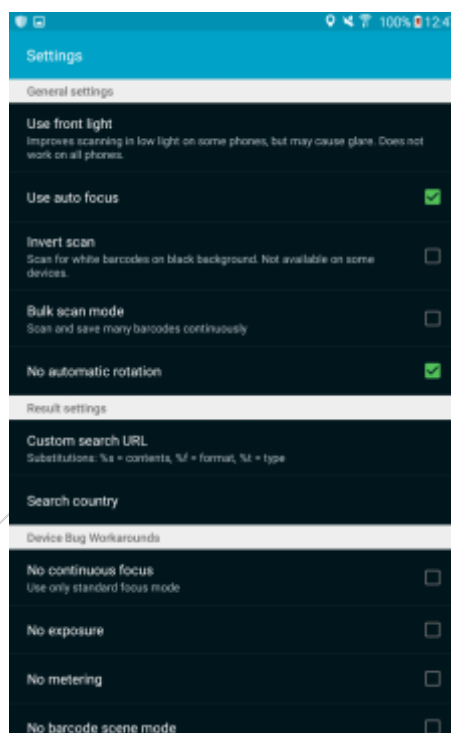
100% 12:4

Settings

General settings

Use front light
Improves scanning in low light on some phones, but may cause glare. Does not work on all phones.

Use auto focus

Invert scan
Scan for white barcodes on black background. Not available on some devices.

Bulk scan mode
Scan and save many barcodes continuously

No automatic rotation

Result settings

Custom search URL
Substitutions: %s = contents, %f = format, %t = type

Search country

Device Bug Workarounds

No continuous focus
Use only standard focus mode

No exposure

No metering

No barcode scene mode